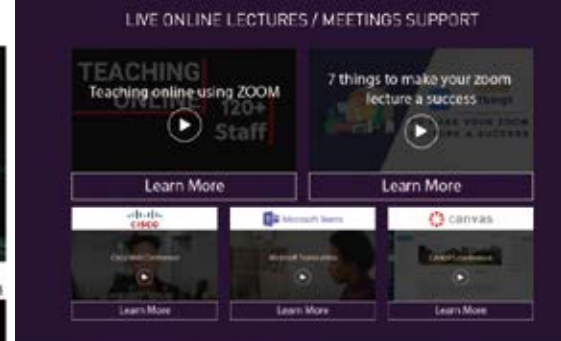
LIVE ONLINE LECTURES / MEETINGS SUPPORT

TEACHING ONLINE 120+ Staff
Teaching online using ZOOM

Learn More

7 things to make your zoom lecture a success

Learn More

cisco
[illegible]

Learn More

Microsoft Teams
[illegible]

Learn More

canvas
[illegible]

Learn More